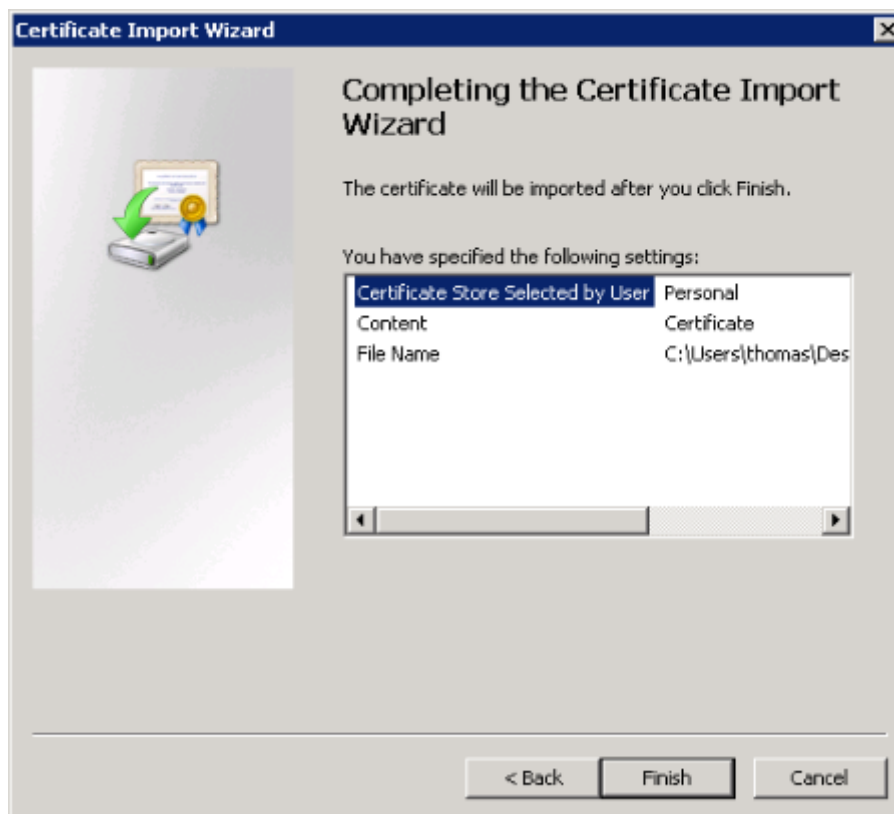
Certificate Import Wizard

Completing the Certificate Import Wizard

The certificate will be imported after you click Finish.

You have specified the following settings:

| | |
|---|---|
| Certificate Store Selected by User | Personal |
| Content | Certificate |
| File Name | C:\Users\thomas\Des |

< Back Finish Cancel